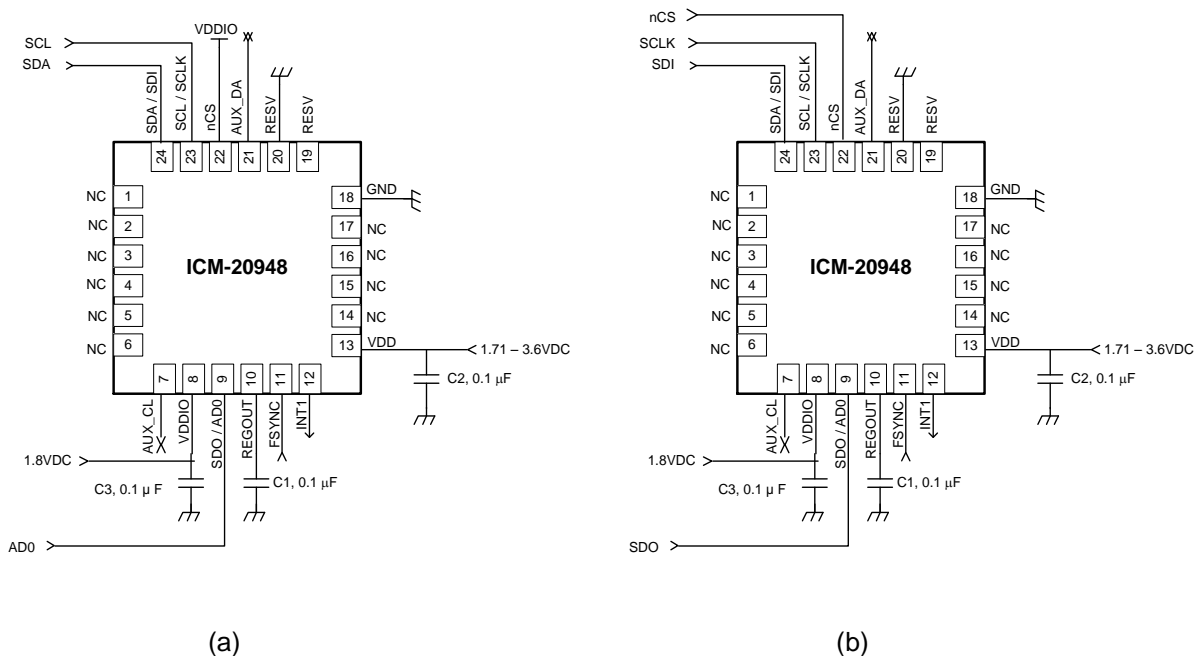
SCL
SDA
VDDIO
SDA / SDI
SCL / SCLK
nCS
AUX_DA
RESV
RESV
24
23
22
21
20
19
NC 1
NC 2
NC 3
NC 4
NC 5
NC 6
ICM-20948
18 GND
17 NC
16 NC
15 NC
14 NC
13 VDD
1.71 – 3.6VDC
C2, 0.1 μF
7
8
9
10
11
12
AUX_CL
VDDIO
SDO / AD0
REGOUT
FSYNC
INT1
1.8VDC
C3, 0.1 μ F
C1, 0.1 μF
AD0

(a)

nCS
SCLK
SDI
SDA / SDI
SCL / SCLK
nCS
AUX_DA
RESV
RESV
24
23
22
21
20
19
NC 1
NC 2
NC 3
NC 4
NC 5
NC 6
ICM-20948
18 GND
17 NC
16 NC
15 NC
14 NC
13 VDD
1.71 – 3.6VDC
C2, 0.1 μF
7
8
9
10
11
12
AUX_CL
VDDIO
SDO / AD0
REGOUT
FSYNC
INT1
1.8VDC
C3, 0.1 μ F
C1, 0.1 μF
SDO

(b)